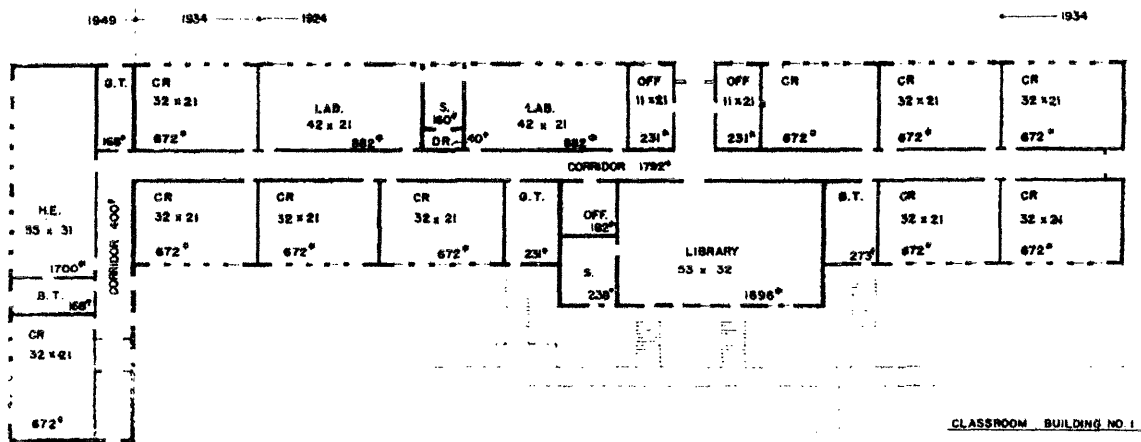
1949 1934 1924 1934

G.T. 168° CR 32 x 21 672° LAB. 42 x 21 882° S. 160° DR. 40° LAB. 42 x 21 882° OFF 11 x 21 231° OFF 11 x 21 231° CR 672° CR 32 x 21 672° CR 32 x 21 672°

CORRIDOR 1792°

H.E. 55 x 31 1700° CORRIDOR 400° CR 32 x 21 672° CR 32 x 21 672° CR 32 x 21 672° G.T. 231° OFF. 182° S. 238° LIBRARY 53 x 32 1696° B.T. 273° CR 32 x 21 672° CR 32 x 21 672°

B.T. 168° CR 32 x 21 672°

CLASSROOM BUILDING NO. 1